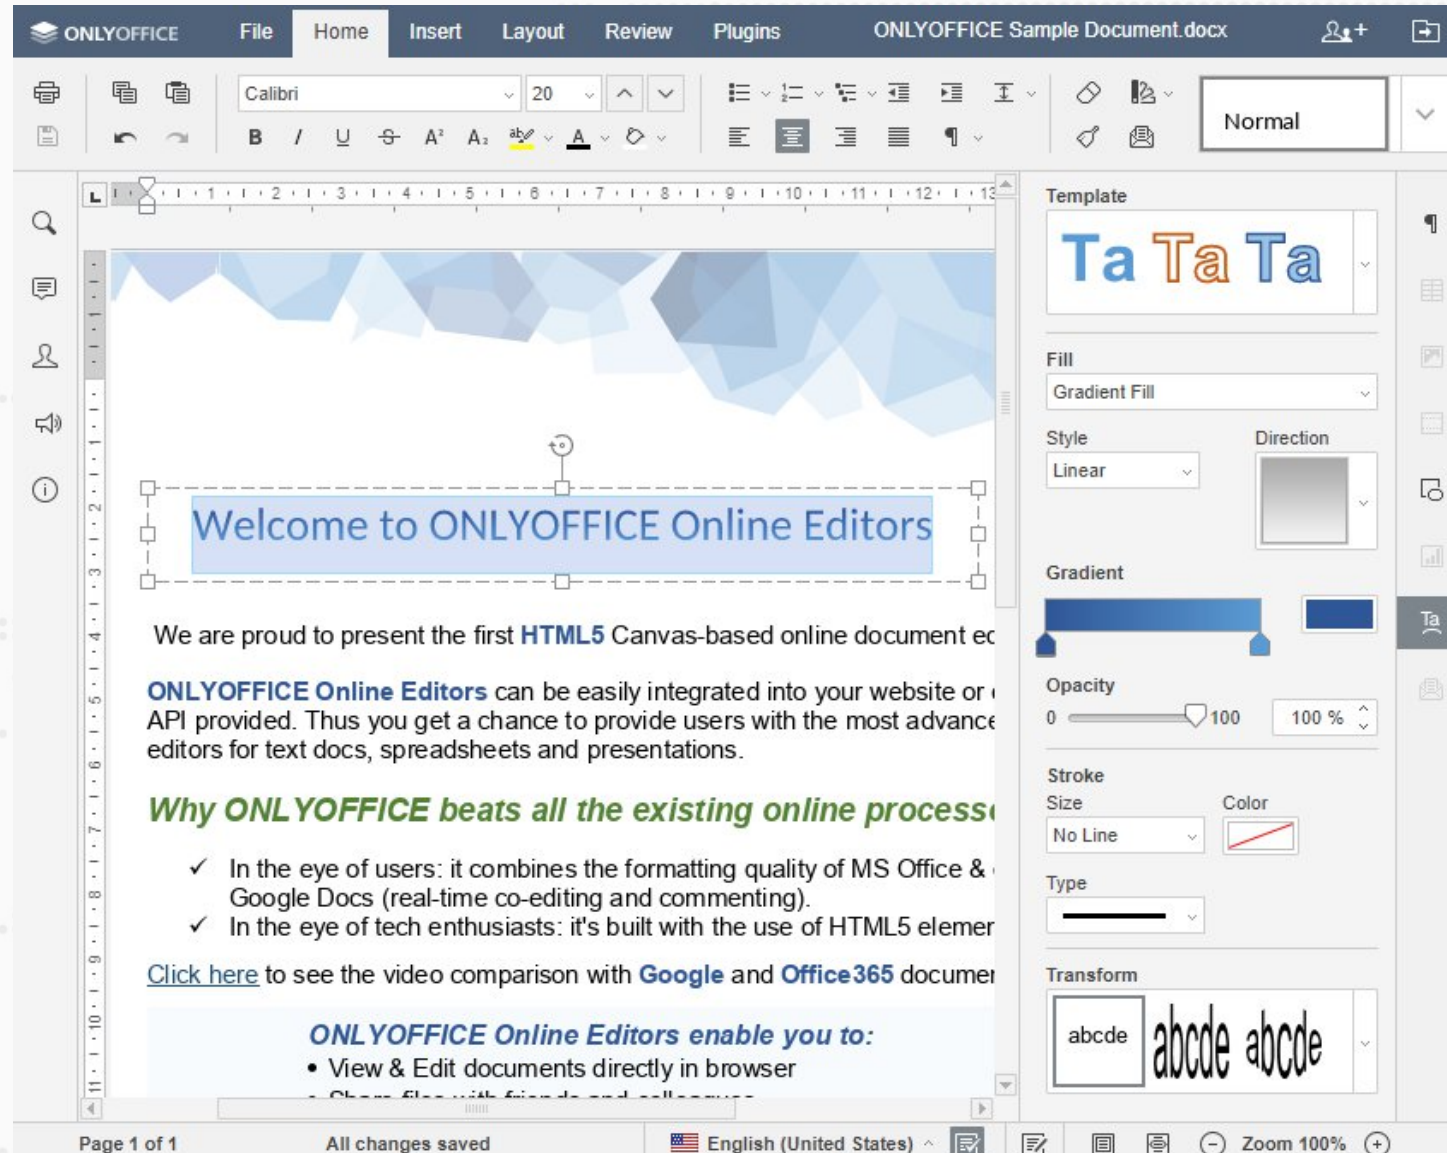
ONLYOFFICE File Home Insert Layout Review Plugins ONLYOFFICE Sample Document.docx

Calibri 20

Normal

Welcome to ONLYOFFICE Online Editors

We are proud to present the first HTML5 Canvas-based online document ec

ONLYOFFICE Online Editors can be easily integrated into your website or API provided. Thus you get a chance to provide users with the most advance editors for text docs, spreadsheets and presentations.

Why ONLYOFFICE beats all the existing online process

✓ In the eye of users: it combines the formatting quality of MS Office & Google Docs (real-time co-editing and commenting).
✓ In the eye of tech enthusiasts: it's built with the use of HTML5 elemer

Click here to see the video comparison with Google and Office365 documer

ONLYOFFICE Online Editors enable you to:
• View & Edit documents directly in browser

Template
Ta Ta Ta

Fill
Gradient Fill
Style
Linear
Direction

Gradient

Opacity
0 100 100 %

Stroke
Size
No Line
Color
Type

Transform
abcde abcde abcde

Page 1 of 1 All changes saved English (United States) Zoom 100%